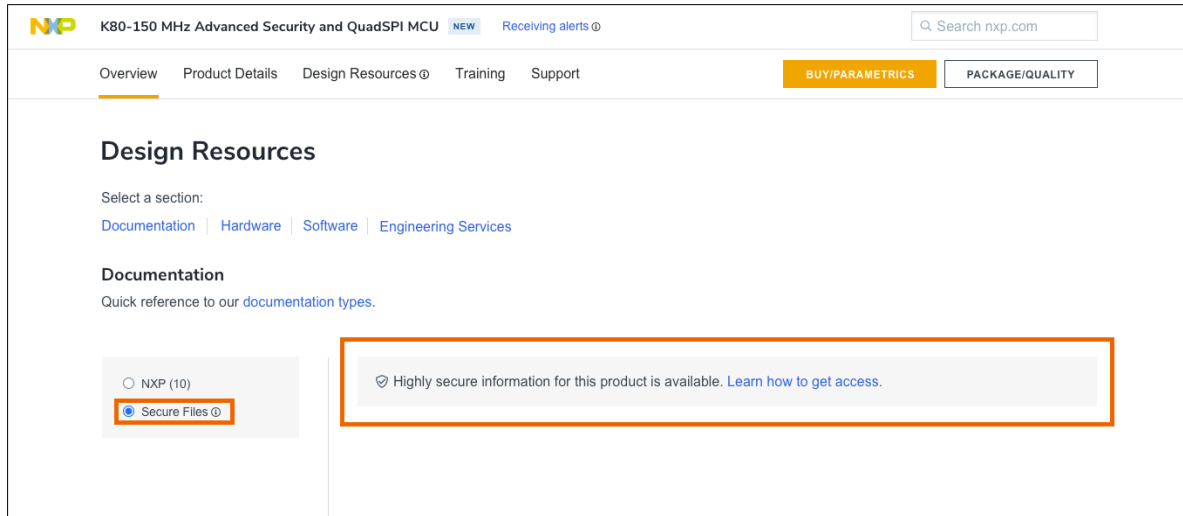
NXP K80-150 MHz Advanced Security and QuadSPI MCU NEW Receiving alerts ⓘ

Search nxp.com

Overview Product Details Design Resources ⓘ Training Support

BUY/PARAMETRICS PACKAGE/QUALITY

Design Resources

Select a section:

Documentation | Hardware | Software | Engineering Services

Documentation

Quick reference to our documentation types.

NXP (10)

Secure Files ⓘ

Highly secure information for this product is available. Learn how to get access.